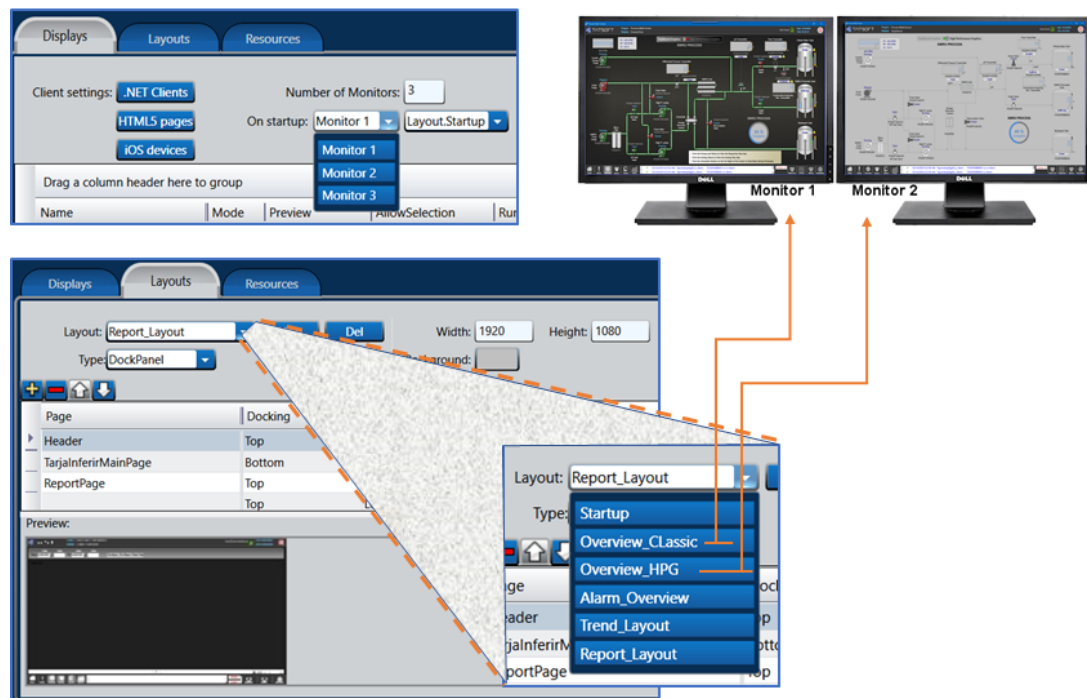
Displays Layouts Resources

Client settings: .NET Clients

HTML5 pages

iOS devices

Number of Monitors: 3

On startup: Monitor 1 Layout.Startup

Monitor 1
Monitor 2
Monitor 3

Drag a column header here to group

Name | Mode | Preview | AllowSelection | Ru

Monitor 1 Monitor 2

Displays Layouts Resources

Layout: Report_Layout Del Width: 1920 Height: 1080

Type: DockPanel ackground:

| Page | Docking |
|---|---|
| Header | Top |
| TarjaInferirMainPage | Bottom |
| ReportPage | Top |
| | Top |

Preview:

Layout: Report_Layout

Type:

Startup
Overview_CLassic
Overview_HPG
Alarm_Overview
Trend_Layout
Report_Layout

age | ock
eader | op
rjaInferirM | otto
portPage | op